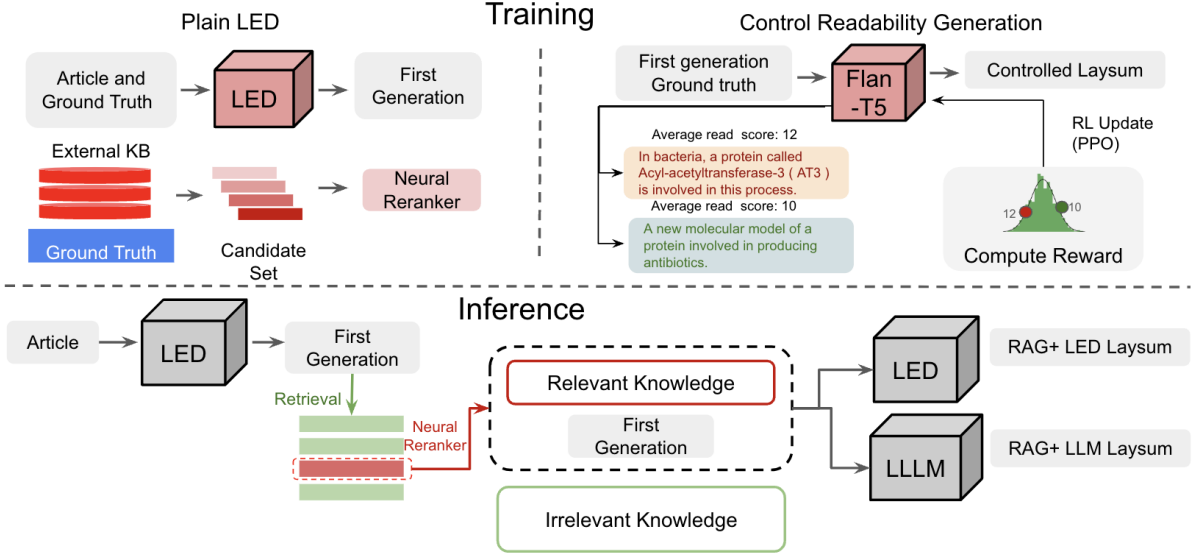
Training

Plain LED

Article and Ground Truth

LED

First Generation

External KB

Ground Truth

Candidate Set

Neural Reranker

Control Readability Generation

First generation Ground truth

Flan -T5

Controlled Laysum

RL Update (PPO)

Average read score: 12

In bacteria, a protein called Acyl-acetyltransferase-3 ( AT3 ) is involved in this process.

Average read score: 10

A new molecular model of a protein involved in producing antibiotics.

12

10

Compute Reward

Inference

Article

LED

First Generation

Retrieval

Neural Reranker

Relevant Knowledge

First Generation

Irrelevant Knowledge

LED

LLLM

RAG+ LED Laysum

RAG+ LLM Laysum